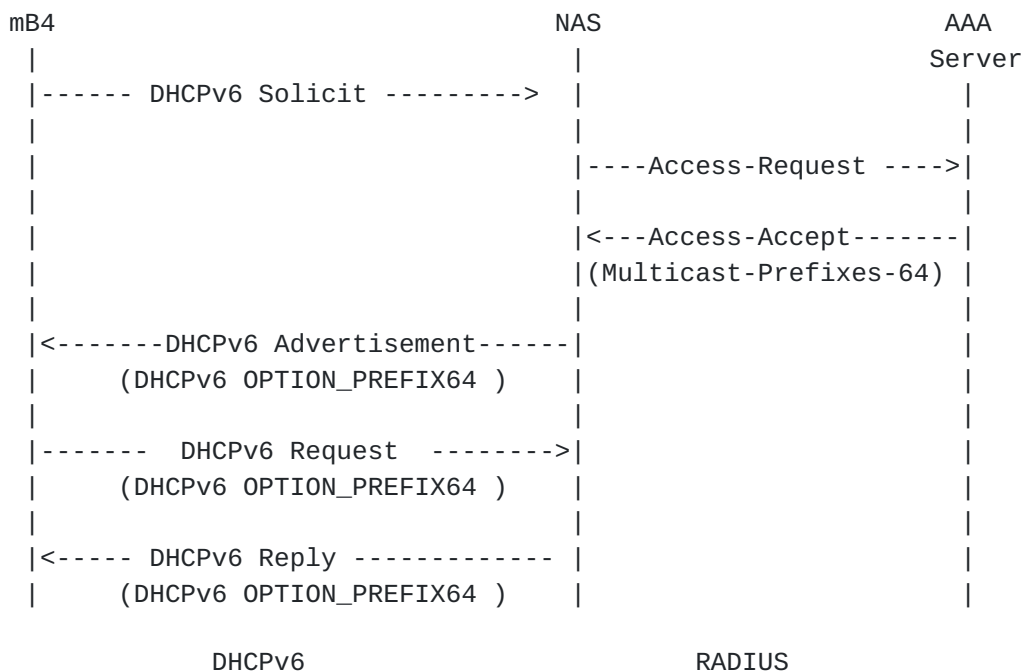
mB4 NAS AAA
Server

------ DHCPv6 Solicit --------->

----Access-Request ---->

<---Access-Accept-------
(Multicast-Prefixes-64)

<-------DHCPv6 Advertisement------
(DHCPv6 OPTION_PREFIX64 )

------- DHCPv6 Request -------->
(DHCPv6 OPTION_PREFIX64 )

<----- DHCPv6 Reply ------------
(DHCPv6 OPTION_PREFIX64 )

DHCPv6 RADIUS